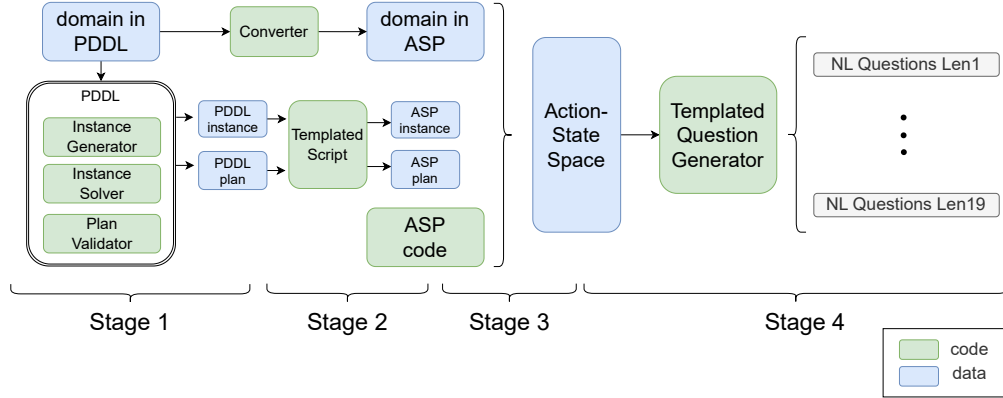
domain in PDDL

Converter

domain in ASP

PDDL

Instance Generator

Instance Solver

Plan Validator

PDDL instance

PDDL plan

Templated Script

ASP instance

ASP plan

ASP code

Action-State Space

Templated Question Generator

NL Questions Len1

NL Questions Len19

Stage 1

Stage 2

Stage 3

Stage 4

code

data